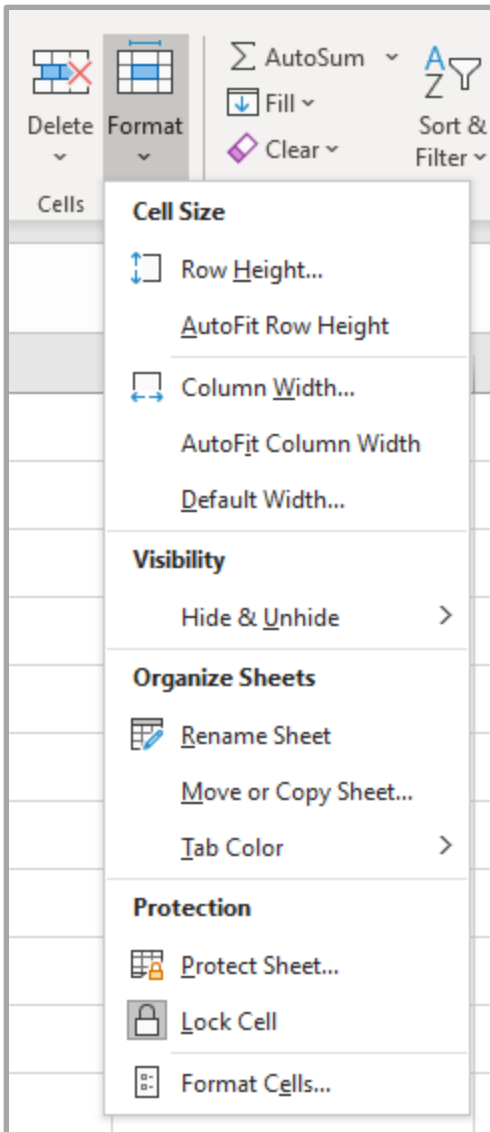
Delete
Format
Cells
$\sum$ AutoSum
Fill
Clear
Sort & Filter

Cell Size
Row Height...
AutoFit Row Height
Column Width...
AutoFit Column Width
Default Width...

Visibility
Hide & Unhide

Organize Sheets
Rename Sheet
Move or Copy Sheet...
Tab Color

Protection
Protect Sheet...
Lock Cell
Format Cells...